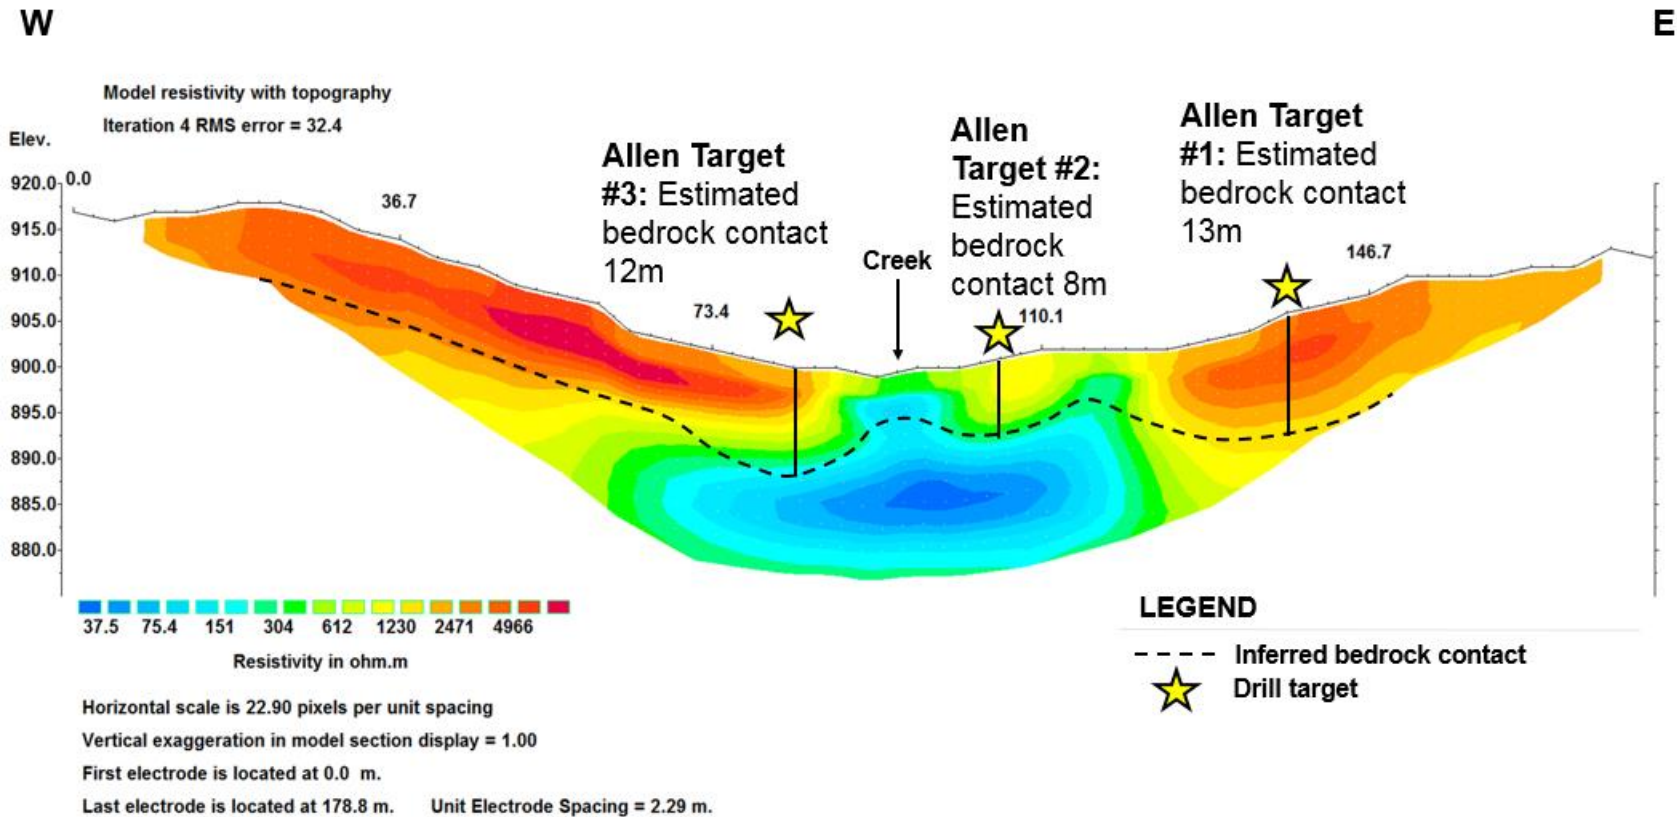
W

E

Model resistivity with topography

Iteration 4 RMS error = 32.4

Elev.

920.0
915.0
910.0
905.0
900.0
895.0
890.0
885.0
880.0

0.0

36.7

73.4

110.1

146.7

Allen Target #3: Estimated bedrock contact 12m

Creek

Allen Target #2: Estimated bedrock contact 8m

Allen Target #1: Estimated bedrock contact 13m

37.5 75.4 151 304 612 1230 2471 4966

Resistivity in ohm.m

LEGEND

Inferred bedrock contact

Drill target

Horizontal scale is 22.90 pixels per unit spacing

Vertical exaggeration in model section display = 1.00

First electrode is located at 0.0 m.

Last electrode is located at 178.8 m. Unit Electrode Spacing = 2.29 m.